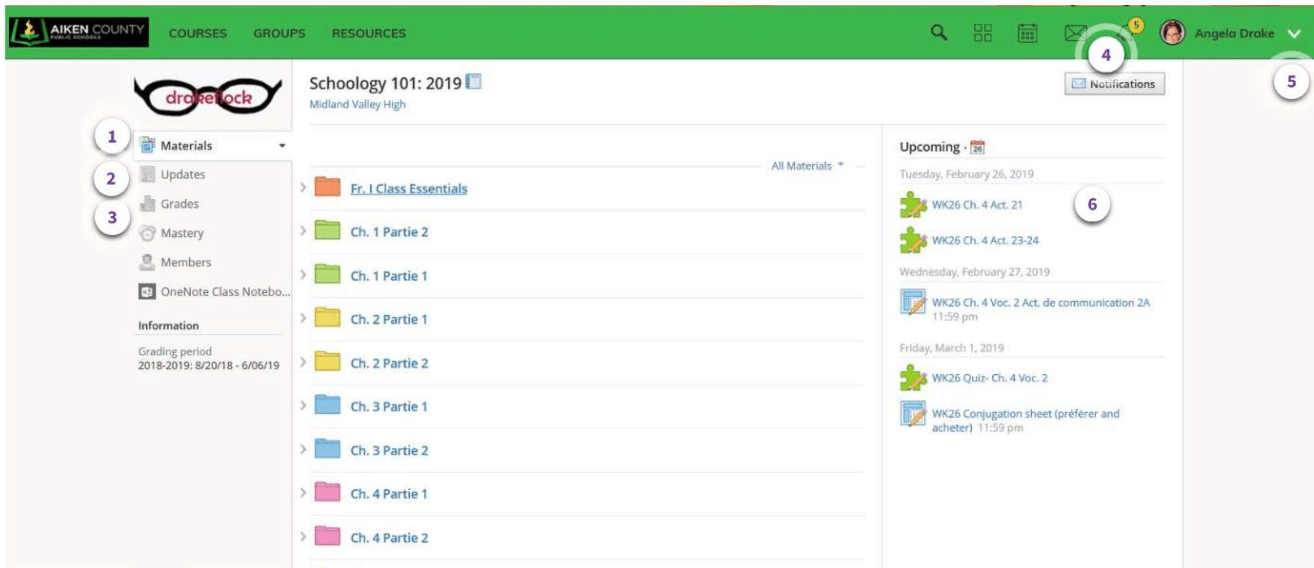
AIKEN COUNTY PUBLIC SCHOOLS COURSES GROUPS RESOURCES

5 Angela Drake

4

5

drakerock

Schoology 101: 2019
Midland Valley High

Notifications

1 Materials
2 Updates
3 Grades
Mastery
Members
OneNote Class Notebo...

Information
Grading period
2018-2019: 8/20/18 - 6/06/19

All Materials

Fr. I Class Essentials
Ch. 1 Partie 2
Ch. 1 Partie 1
Ch. 2 Partie 1
Ch. 2 Partie 2
Ch. 3 Partie 1
Ch. 3 Partie 2
Ch. 4 Partie 1
Ch. 4 Partie 2

Upcoming · 26
Tuesday, February 26, 2019
WK26 Ch. 4 Act. 21
6
WK26 Ch. 4 Act. 23-24
Wednesday, February 27, 2019
WK26 Ch. 4 Voc. 2 Act. de communication 2A
11:59 pm
Friday, March 1, 2019
WK26 Quiz- Ch. 4 Voc. 2
WK26 Conjugation sheet (préférer and acheter) 11:59 pm